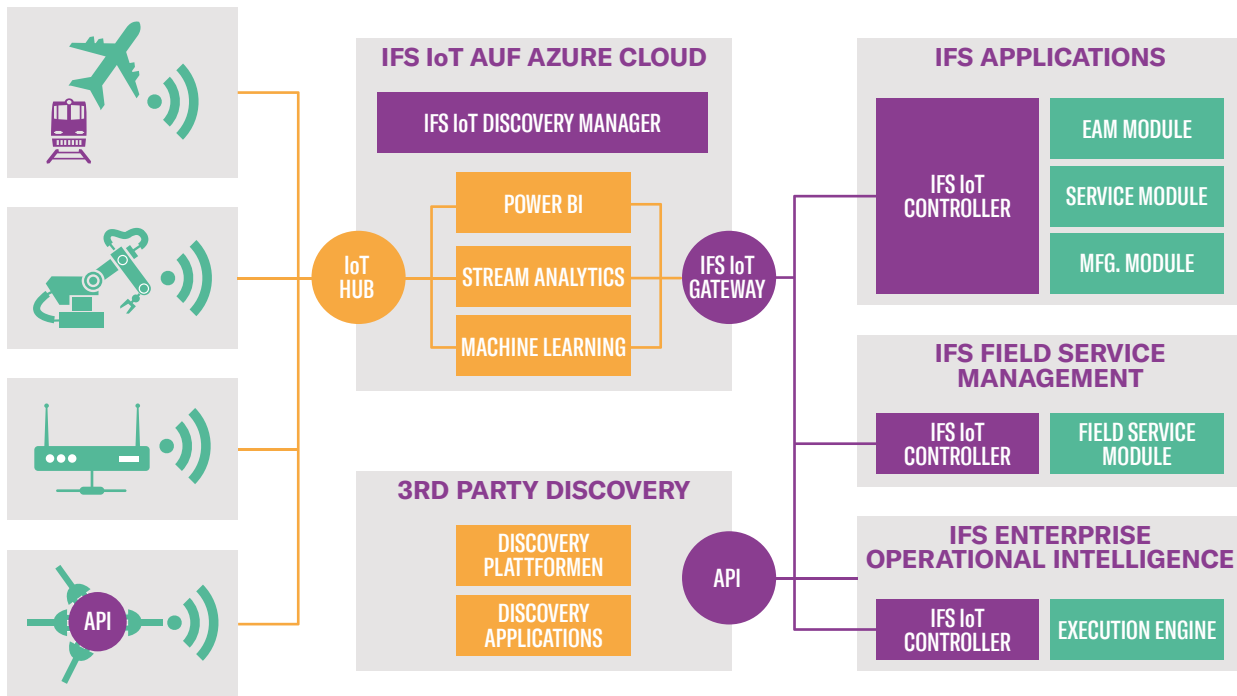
API

IoT HUB

IFS IoT AUF AZURE CLOUD

IFS IoT DISCOVERY MANAGER

POWER BI

STREAM ANALYTICS

MACHINE LEARNING

IFS IoT GATEWAY

3RD PARTY DISCOVERY

DISCOVERY PLATTFORMEN

DISCOVERY APPLICATIONS

API

IFS APPLICATIONS

IFS IoT CONTROLLER

EAM MODULE

SERVICE MODULE

MFG. MODULE

IFS FIELD SERVICE MANAGEMENT

IFS IoT CONTROLLER

FIELD SERVICE MODULE

IFS ENTERPRISE OPERATIONAL INTELLIGENCE

IFS IoT CONTROLLER

EXECUTION ENGINE